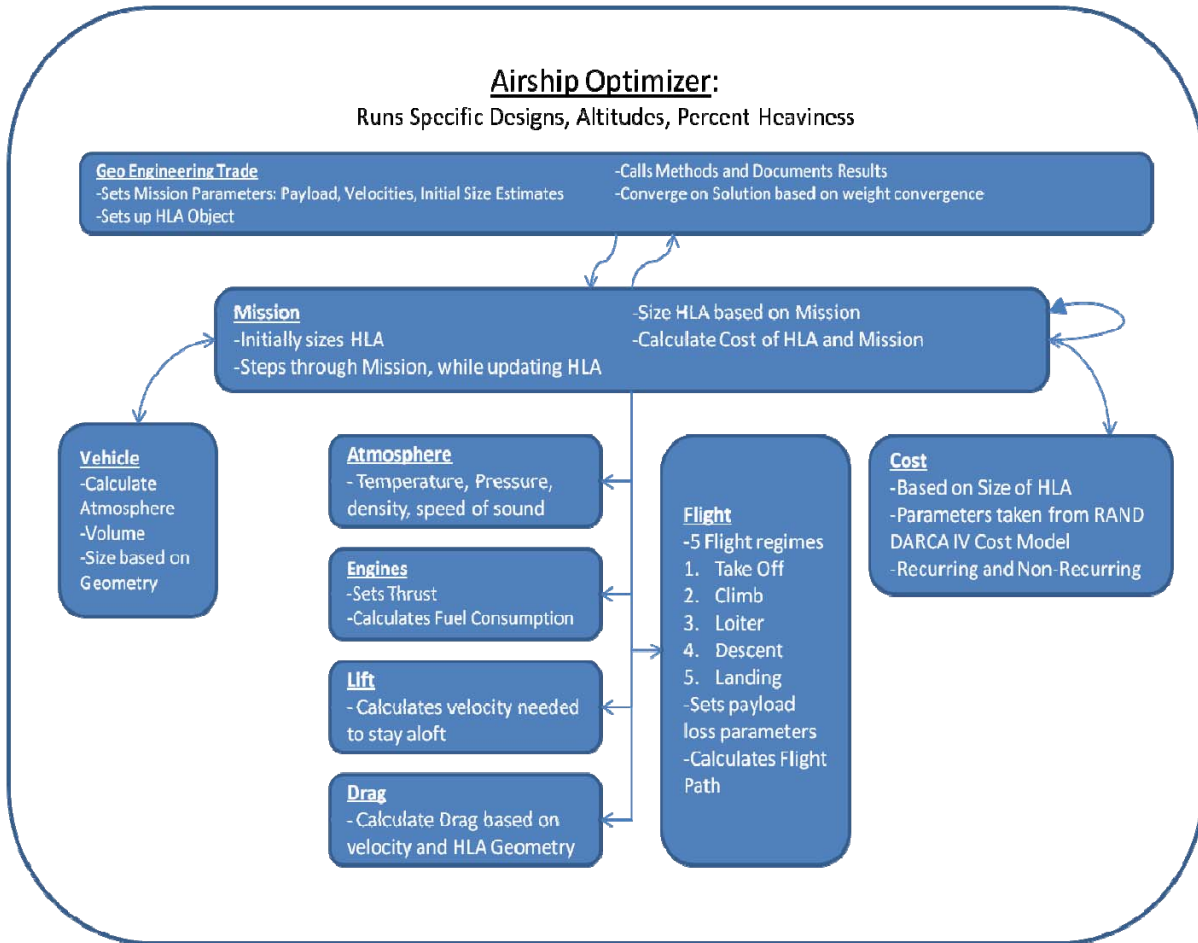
Airship Optimizer:
Runs Specific Designs, Altitudes, Percent Heaviness

Geo Engineering Trade
-Sets Mission Parameters: Payload, Velocities, Initial Size Estimates
-Sets up HLA Object
-Calls Methods and Documents Results
-Converge on Solution based on weight convergence

Mission
-Initially sizes HLA
-Steps through Mission, while updating HLA
-Size HLA based on Mission
-Calculate Cost of HLA and Mission

Vehicle
-Calculate Atmosphere
-Volume
-Size based on Geometry

Atmosphere
- Temperature, Pressure, density, speed of sound

Engines
-Sets Thrust
-Calculates Fuel Consumption

Lift
- Calculates velocity needed to stay aloft

Drag
- Calculate Drag based on velocity and HLA Geometry

Flight
-5 Flight regimes
1. Take Off
2. Climb
3. Loiter
4. Descent
5. Landing
-Sets payload loss parameters
-Calculates Flight Path

Cost
-Based on Size of HLA
-Parameters taken from RAND DARCA IV Cost Model
-Recurring and Non-Recurring